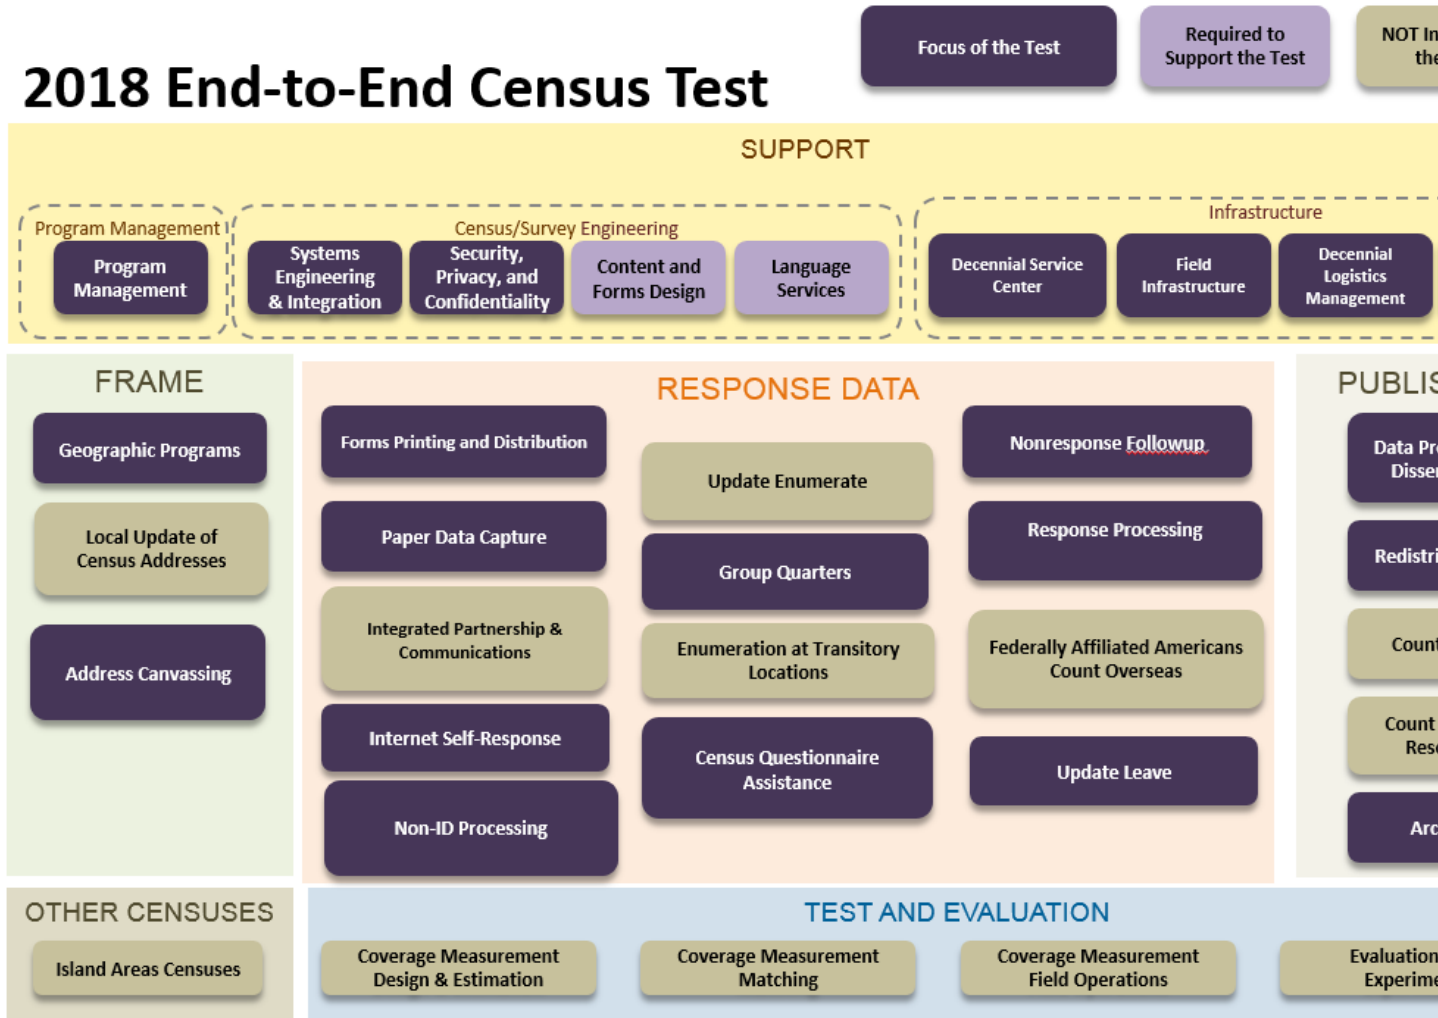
2018 End-to-End Census Test

Focus of the Test

Required to Support the Test

NOT In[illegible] the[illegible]

SUPPORT

Program Management

Program Management

Census/Survey Engineering

Systems Engineering & Integration

Security, Privacy, and Confidentiality

Content and Forms Design

Language Services

Infrastructure

Decennial Service Center

Field Infrastructure

Decennial Logistics Management

FRAME

Geographic Programs

Local Update of Census Addresses

Address Canvassing

RESPONSE DATA

Forms Printing and Distribution

Paper Data Capture

Integrated Partnership & Communications

Internet Self-Response

Non-ID Processing

Update Enumerate

Group Quarters

Enumeration at Transitory Locations

Census Questionnaire Assistance

Nonresponse Followup

Response Processing

Federally Affiliated Americans Count Overseas

Update Leave

PUBLIS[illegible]

Data Pr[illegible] Disse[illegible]

Redistri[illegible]

Coun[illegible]

Count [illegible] Res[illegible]

Arc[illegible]

OTHER CENSUSES

Island Areas Censuses

TEST AND EVALUATION

Coverage Measurement Design & Estimation

Coverage Measurement Matching

Coverage Measurement Field Operations

Evaluation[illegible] Experime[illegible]